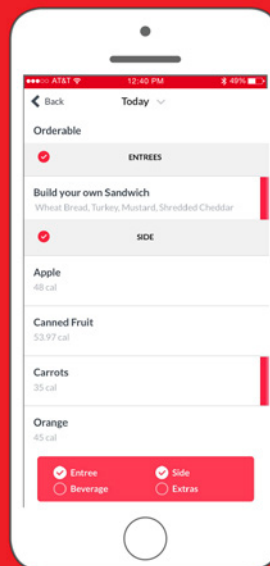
●●●○○ AT&T 12:40 PM 49%

Back Today

Orderable

ENTREES

Build your own Sandwich
Wheat Bread, Turkey, Mustard, Shredded Cheddar

SIDE

Apple
48 cal

Canned Fruit
53.97 cal

Carrots
35 cal

Orange
45 cal

Entree
Side
Beverage
Extras